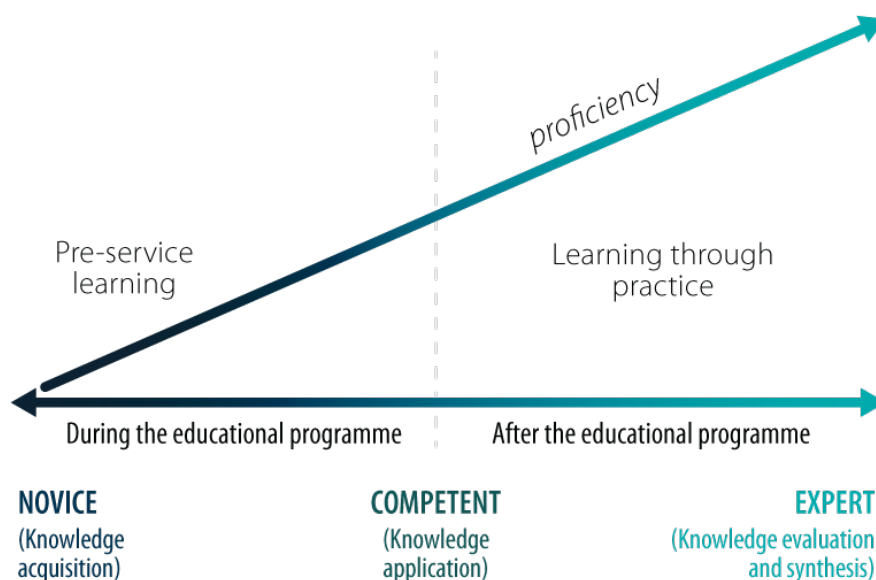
proficiency

Pre-service learning

Learning through practice

During the educational programme

After the educational programme

NOVICE
(Knowledge acquisition)

COMPETENT
(Knowledge application)

EXPERT
(Knowledge evaluation and synthesis)